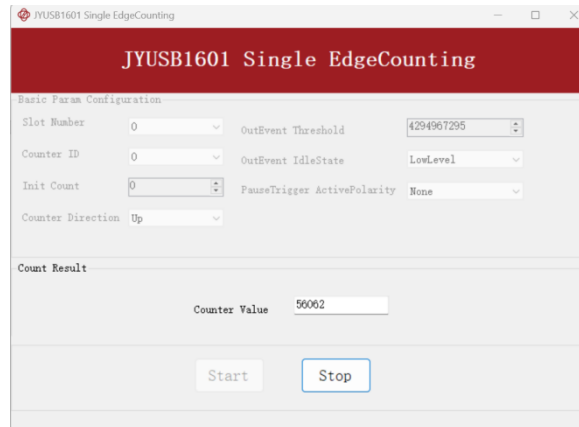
JYUSB1601 Single EdgeCounting

JYUSB1601 Single EdgeCounting

Basic Param Configuration

Slot Number 0

Counter ID 0

Init Count 0

Counter Direction Up

OutEvent Threshold 4294967295

OutEvent IdleState LowLevel

PauseTrigger ActivePolarity None

Count Result

Counter Value 56062

Start

Stop